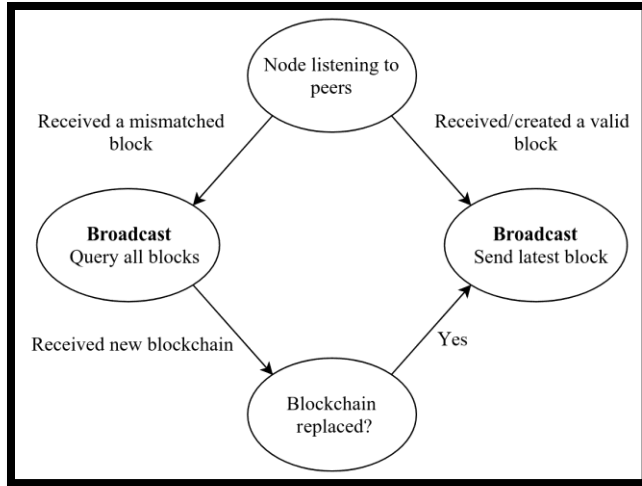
Node listening to peers

Received a mismatched block

Received/created a valid block

**Broadcast**
Query all blocks

**Broadcast**
Send latest block

Received new blockchain

Yes

Blockchain replaced?